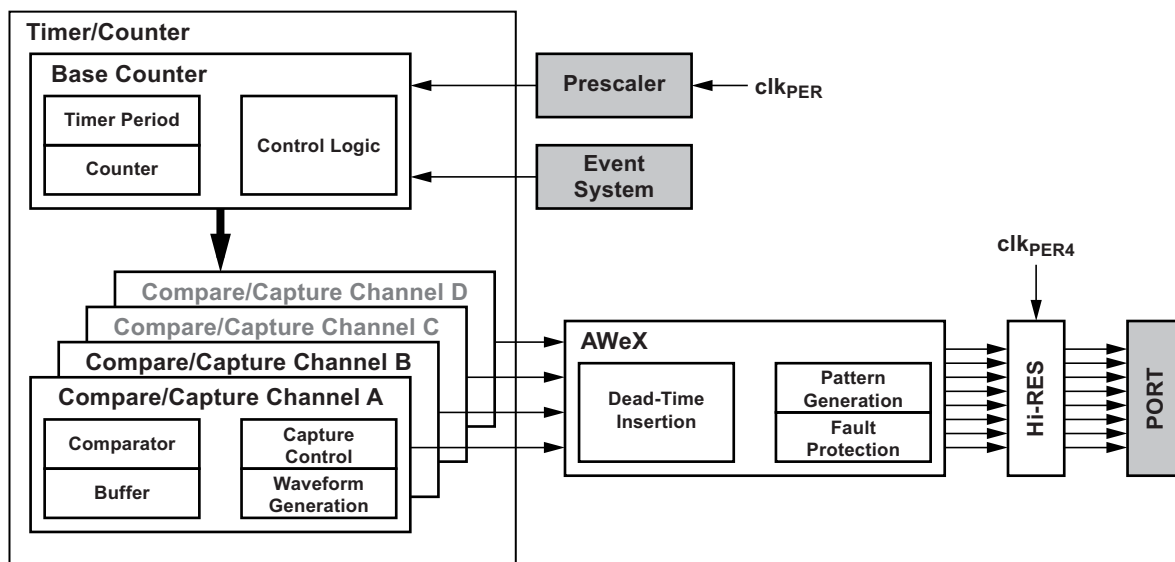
Timer/Counter

Base Counter

Timer Period

Counter

Control Logic

Prescaler

$clk_{PER}$

Event System

$clk_{PER4}$

Compare/Capture Channel D

Compare/Capture Channel C

Compare/Capture Channel B

Compare/Capture Channel A

Comparator

Buffer

Capture Control

Waveform Generation

AWeX

Dead-Time Insertion

Pattern Generation

Fault Protection

Hi-RES

PORT